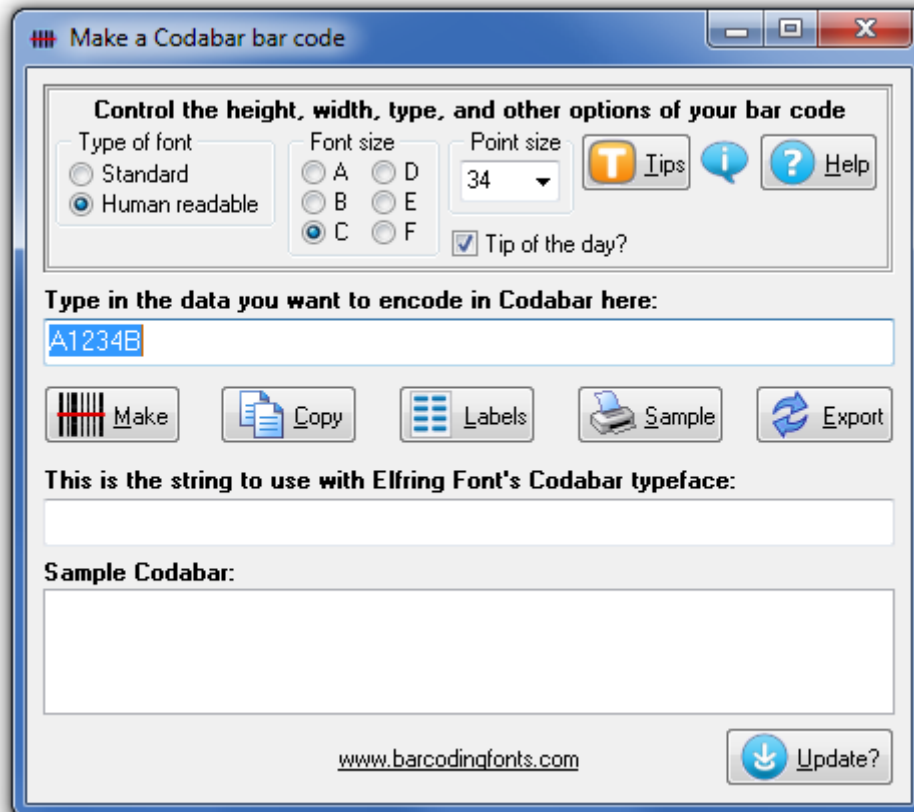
Make a Codabar bar code

Control the height, width, type, and other options of your bar code

Type of font
Standard
Human readable

Font size
A
B
C
D
E
F

Point size
34

Tips

Help

Tip of the day?

Type in the data you want to encode in Codabar here:

A1234B

Make
Copy
Labels
Sample
Export

This is the string to use with Elfring Font's Codabar typeface:

Sample Codabar:

www.barcodingfonts.com

Update?